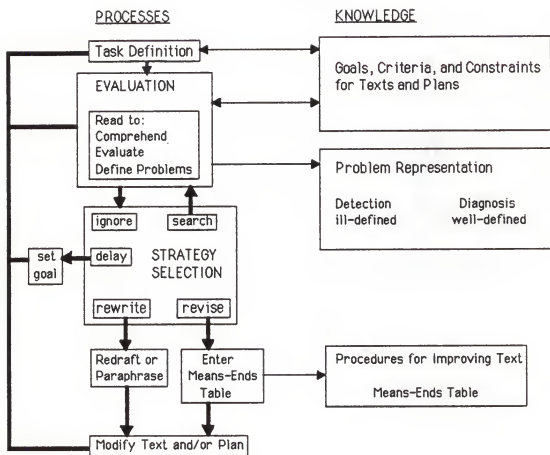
PROCESSES

KNOWLEDGE

Task Definition

EVALUATION

Read to:
Comprehend
Evaluate
Define Problems

Goals, Criteria, and Constraints for Texts and Plans

Problem Representation

Detection
ill-defined

Diagnosis
well-defined

ignore

search

delay

STRATEGY SELECTION

set goal

rewrite

revise

Redraft or Paraphrase

Enter Means-Ends Table

Procedures for Improving Text

Means-Ends Table

Modify Text and/or Plan